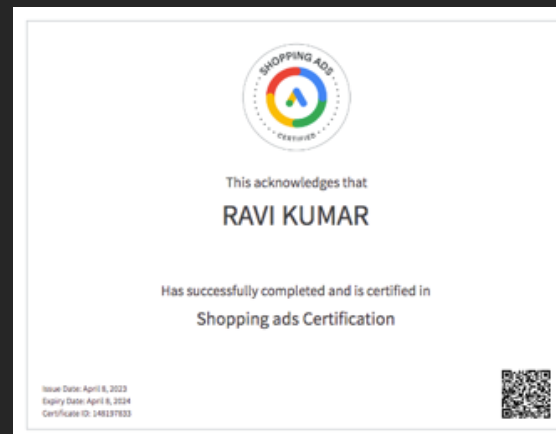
SHOPPING ADS
CERTIFIED

This acknowledges that

RAVI KUMAR

Has successfully completed and is certified in

Shopping ads Certification

Issue Date: April 8, 2023
Expiry Date: April 8, 2024
Certificate ID: 148197833